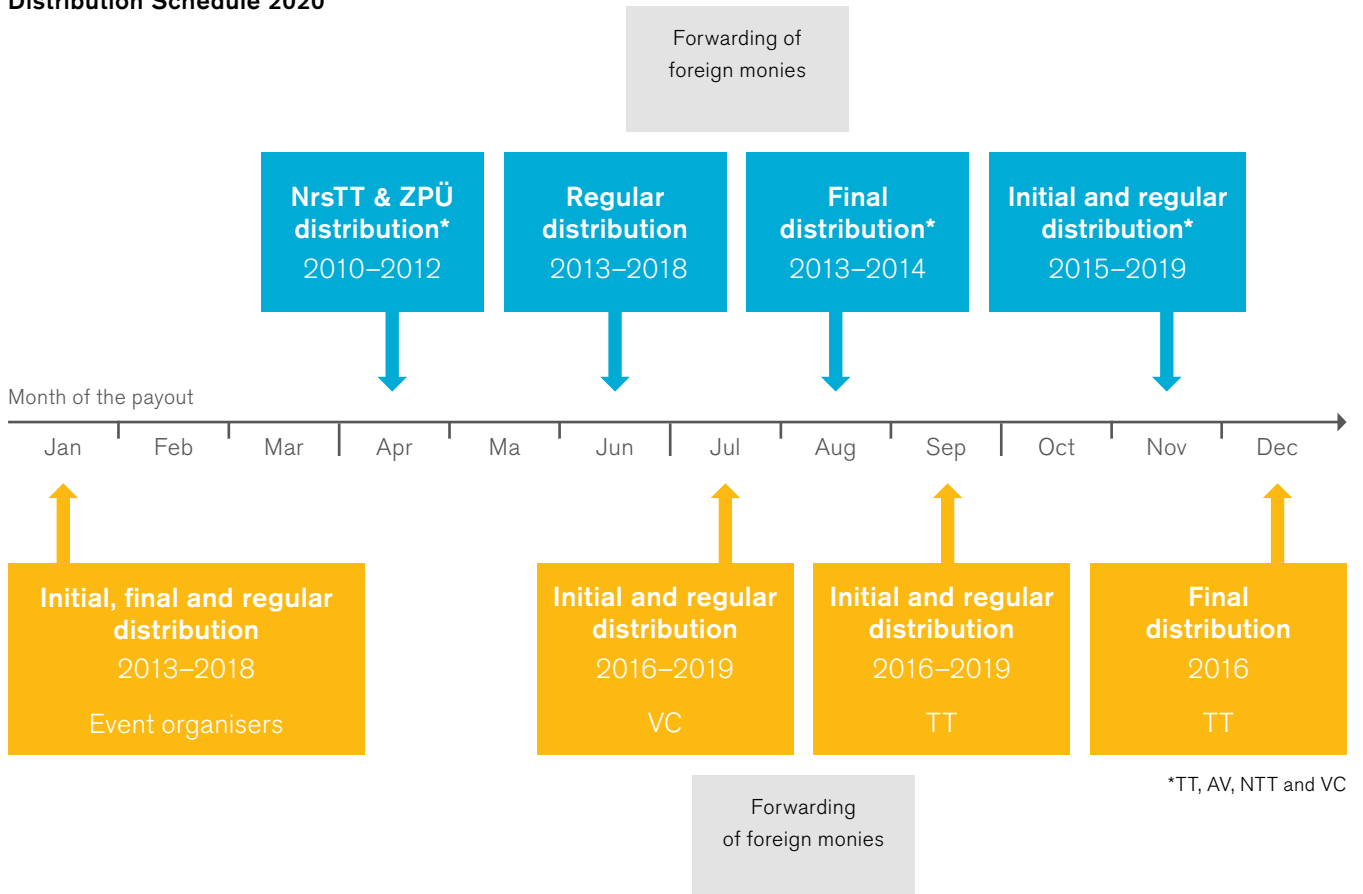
Distribution Schedule 2020

Forwarding of foreign monies

NrsTT & ZPÜ distribution*
2010–2012

Regular distribution
2013–2018

Final distribution*
2013–2014

Initial and regular distribution*
2015–2019

Month of the payout

Jan Feb Mar Apr Ma Jun Jul Aug Sep Oct Nov Dec

Initial, final and regular distribution
2013–2018
Event organisers

Initial and regular distribution
2016–2019
VC

Initial and regular distribution
2016–2019
TT

Final distribution
2016
TT

*TT, AV, NTT and VC

Forwarding of foreign monies